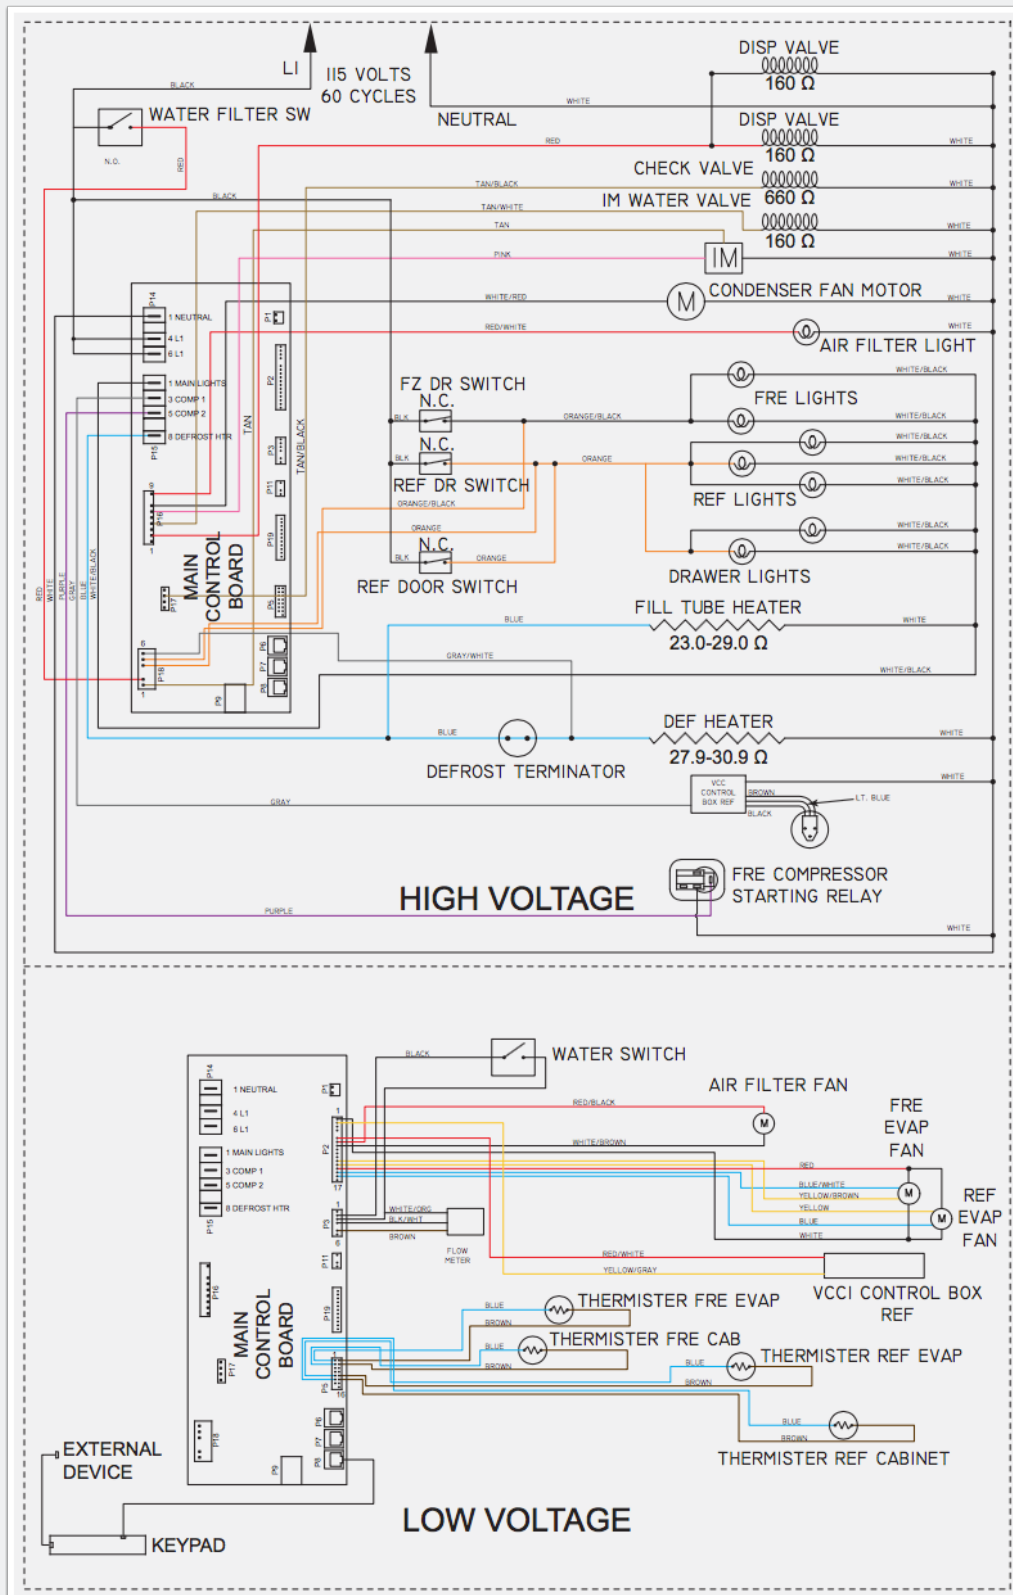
LI
II5 VOLTS
60 CYCLES
BLACK
WATER FILTER SW
N.O.
RED
NEUTRAL
WHITE
DISP VALVE
160 Ω
DISP VALVE
160 Ω
RED
WHITE
CHECK VALVE
660 Ω
WHITE
TAN/BLACK
BLACK
IM WATER VALVE
TAN/WHITE
160 Ω
TAN
WHITE
PINK
IM
WHITE
WHITE/RED
M
CONDENSER FAN MOTOR
WHITE
RED/WHITE
WHITE
AIR FILTER LIGHT
P14
1 NEUTRAL
4 L1
6 L1
P1
P15
1 MAIN LIGHTS
3 COMP 1
5 COMP 2
8 DEFROST HTR
P2
TAN
P3
TAN/BLACK
P11
FZ DR SWITCH
N.C.
BLK
ORANGE/BLACK
FRE LIGHTS
WHITE/BLACK
WHITE/BLACK
WHITE/BLACK
WHITE/BLACK
N.C.
BLK
ORANGE
REF DR SWITCH
REF LIGHTS
WHITE/BLACK
ORANGE/BLACK
ORANGE
WHITE/BLACK
WHITE/BLACK
N.C.
BLK
ORANGE
REF DOOR SWITCH
DRAWER LIGHTS
P16
9
1
P19
P17
MAIN CONTROL BOARD
P5
RED
WHITE
PURPLE
GRAY
BLUE
WHITE/BLACK
FILL TUBE HEATER
BLUE
WHITE
23.0-29.0 Ω
P18
6
1
P6
P7
P8
P9
GRAY/WHITE
WHITE/BLACK
BLUE
DEF HEATER
WHITE
27.9-30.9 Ω
DEFROST TERMINATOR
VCC CONTROL BOX REF
BROWN
BLACK
LT. BLUE
WHITE
GRAY
FRE COMPRESSOR STARTING RELAY
HIGH VOLTAGE
PURPLE
WHITE
BLACK
WATER SWITCH
P14
1 NEUTRAL
4 L1
6 L1
P1
AIR FILTER FAN
RED/BLACK
M
1
FRE EVAP FAN
P2
WHITE/BROWN
P15
1 MAIN LIGHTS
3 COMP 1
5 COMP 2
8 DEFROST HTR
17
RED
BLUE/WHITE
YELLOW/BROWN
YELLOW
BLUE
WHITE
M
M
REF EVAP FAN
1
P3
6
WHITE/ORG
BLK/WHT
BROWN
FLOW METER
P11
RED/WHITE
YELLOW/GRAY
VCCI CONTROL BOX REF
P16
P19
BLUE
BROWN
THERMISTER FRE EVAP
MAIN CONTROL BOARD
BLUE
BROWN
THERMISTER FRE CAB
P17
BLUE
BROWN
THERMISTER REF EVAP
P5
16
P6
P18
BLUE
BROWN
P7
P8
P9
THERMISTER REF CABINET
EXTERNAL DEVICE
KEYPAD
LOW VOLTAGE